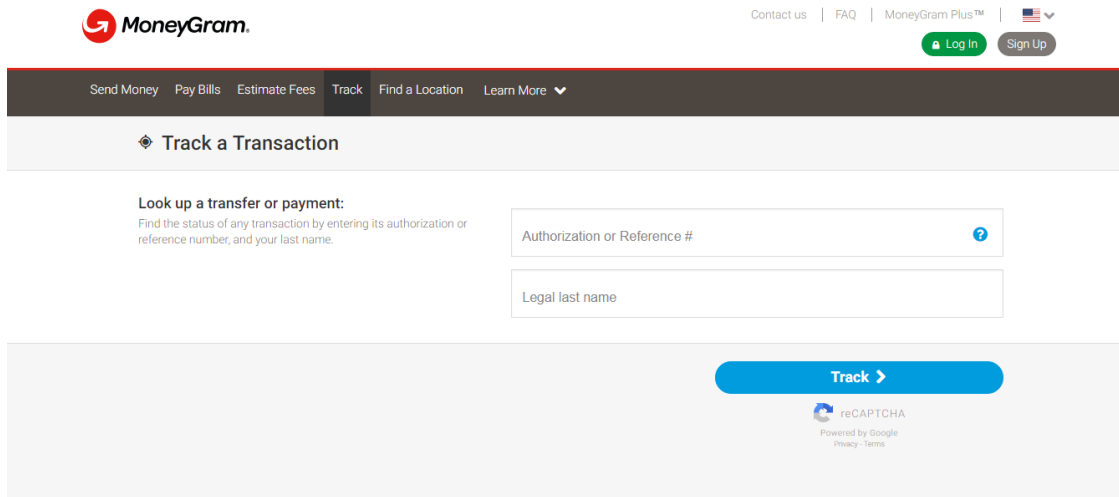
MoneyGram.

Contact us | FAQ | MoneyGram Plus™ |

Log In Sign Up

Send Money Pay Bills Estimate Fees Track Find a Location Learn More

Track a Transaction

Look up a transfer or payment:

Find the status of any transaction by entering its authorization or reference number, and your last name.

Authorization or Reference #

Legal last name

Track

reCAPTCHA

Powered by Google

Privacy - Terms